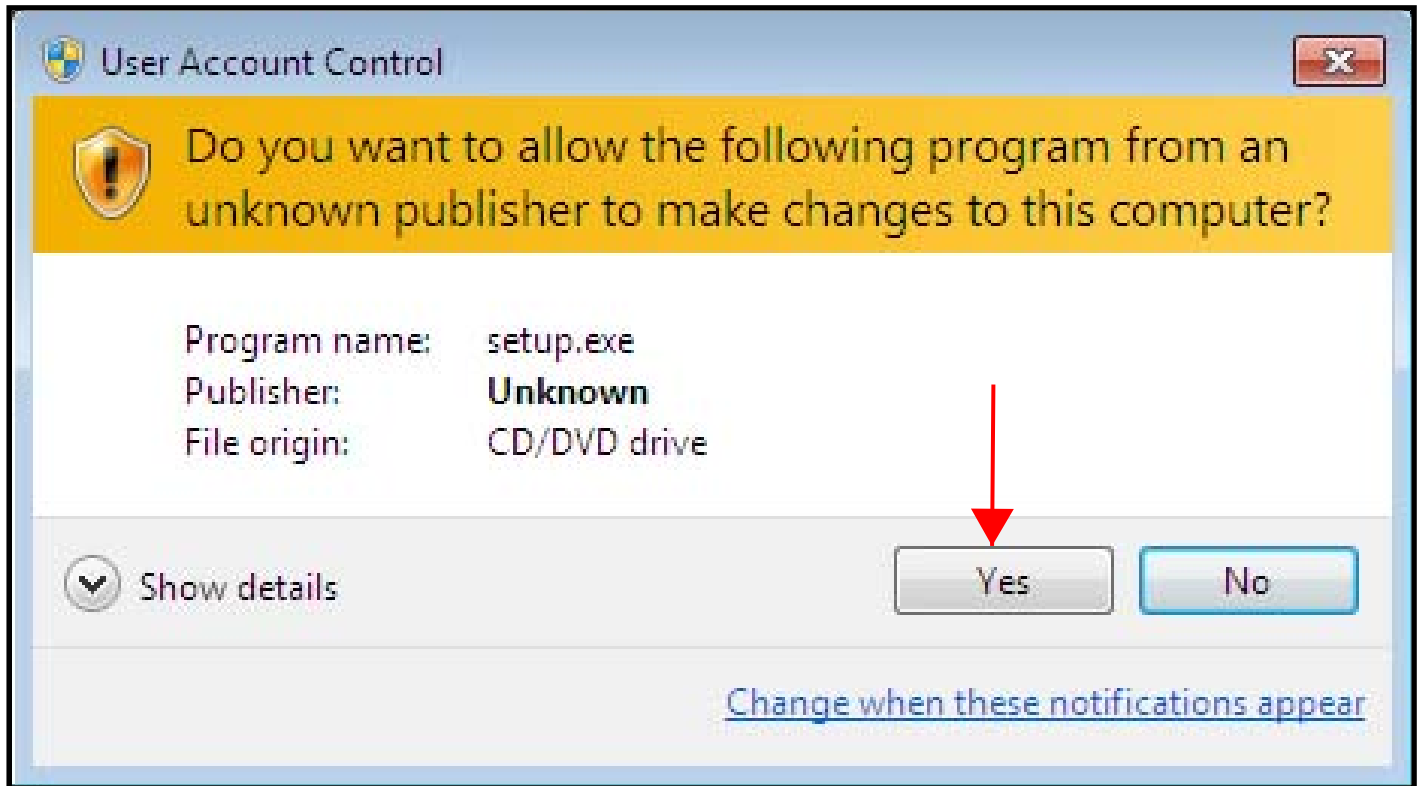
User Account Control

Do you want to allow the following program from an unknown publisher to make changes to this computer?

| | |
|---|---|
| Program name: | setup.exe |
| Publisher: | **Unknown** |
| File origin: | CD/DVD drive |

Show details

Yes

No

Change when these notifications appear